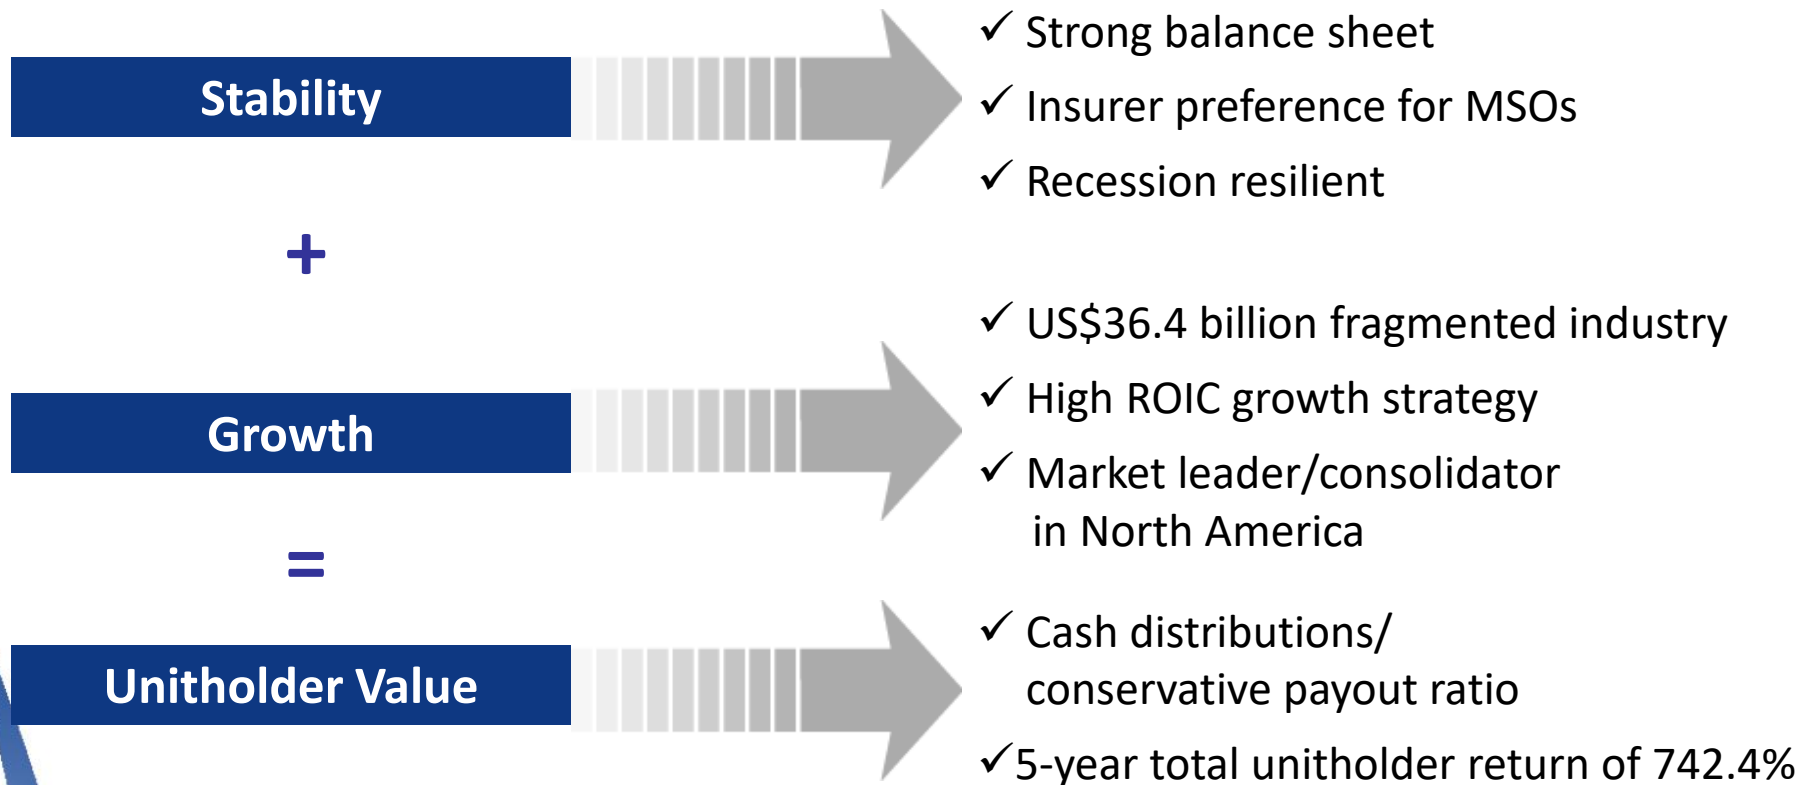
Stability

✓ Strong balance sheet

✓ Insurer preference for MSOs

✓ Recession resilient

+

Growth

✓ US$36.4 billion fragmented industry

✓ High ROIC growth strategy

✓ Market leader/consolidator in North America

=

Unitholder Value

✓ Cash distributions/ conservative payout ratio

✓5-year total unitholder return of 742.4%